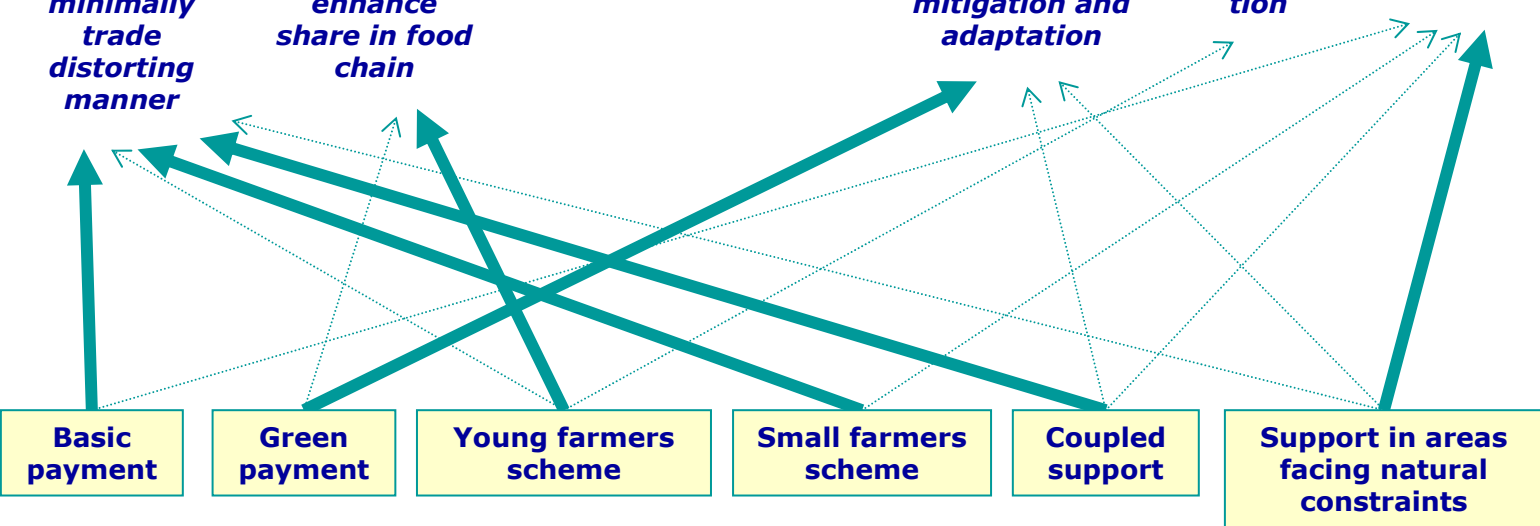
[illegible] minimally trade distorting manner

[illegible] enhance share in food chain

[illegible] mitigation and adaptation

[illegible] tion

Basic payment

Green payment

Young farmers scheme

Small farmers scheme

Coupled support

Support in areas facing natural constraints